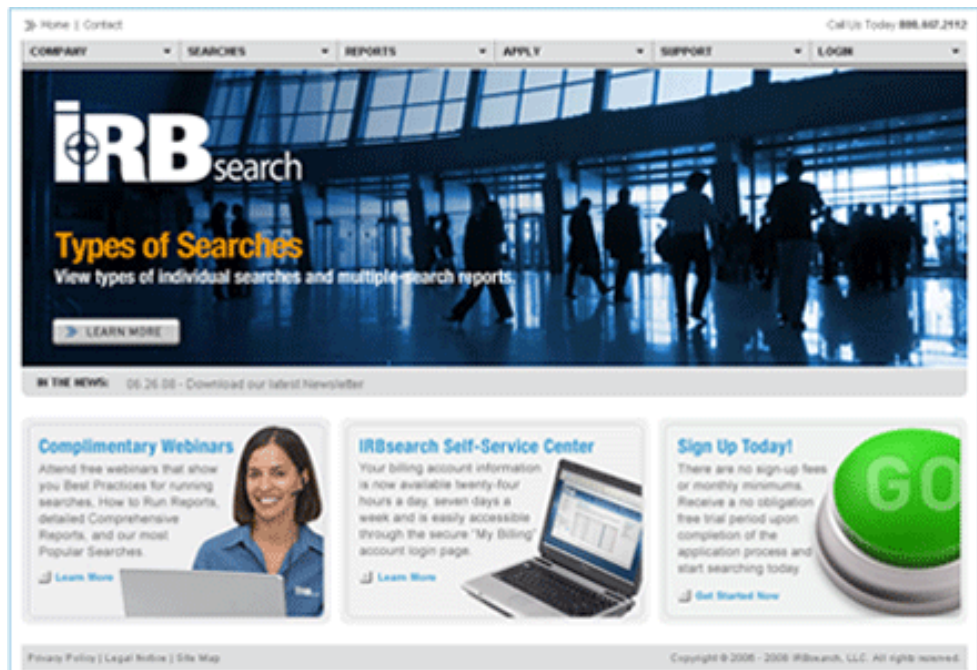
Home | Contact

Call Us Today 888.447.2112

COMPANY | SEARCHES | REPORTS | APPLY | SUPPORT | LOGIN

IRBsearch

Types of Searches

View types of individual searches and multiple-search reports.

LEARN MORE

IN THE NEWS: 06.26.08 - Download our latest Newsletter

Complimentary Webinars

Attend free webinars that show you Best Practices for running searches, How to Run Reports, detailed Comprehensive Reports, and our most Popular Searches.

Learn More

IRBsearch Self-Service Center

Your billing account information is now available twenty-four hours a day, seven days a week and is easily accessible through the secure "My Billing" account login page.

Learn More

Sign Up Today!

There are no sign-up fees or monthly minimums. Receive a no obligation free trial period upon completion of the application process and start searching today.

Get Started Now

GO

Privacy Policy | Legal Notice | Site Map

Copyright © 2006 - 2008 IRBsearch, LLC. All rights reserved.